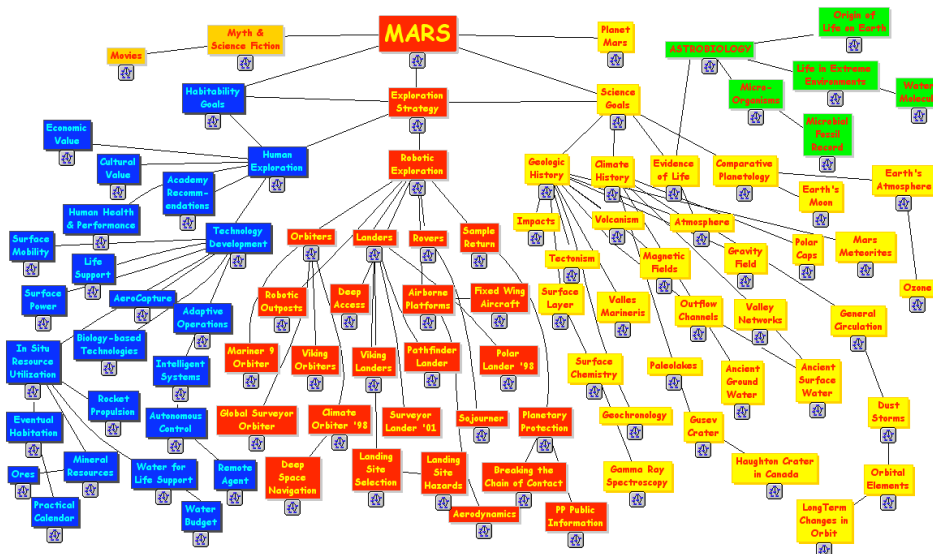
MARS

Myth & Science Fiction

Movies

Planet Mars

ASTROBIOLOGY

Origin of Life on Earth

Life in Extreme Environments

Water Molecul

Micro-Organisms

Microbial Fossil Record

Habitability Goals

Exploration Strategy

Science Goals

Economic Value

Cultural Value

Human Exploration

Academy Recommendations

Robotic Exploration

Geologic History

Climate History

Evidence of Life

Comparative Planetology

Earth's Atmosphere

Earth's Moon

Human Health & Performance

Technology Development

Surface Mobility

Life Support

Orbiters

Landers

Rovers

Sample Return

Impacts

Volcanism

Atmosphere

Polar Caps

Mars Meteorites

Tectonism

Magnetic Fields

Gravity Field

Surface Power

AeroCapture

Adaptive Operations

Robotic Outposts

Deep Access

Airborne Platforms

Fixed Wing Aircraft

Surface Layer

Valles Marineris

Outflow Channels

Valley Networks

General Circulation

Ozone

In Situ Resource Utilization

Biology-based Technologies

Intelligent Systems

Mariner 9 Orbiter

Viking Orbiters

Viking Landers

Pathfinder Lander

Polar Lander '98

Surface Chemistry

Paleolakes

Ancient Ground Water

Ancient Surface Water

Rocket Propulsion

Eventual Habitation

Autonomous Control

Global Surveyor Orbiter

Climate Orbiter '98

Surveyor Lander '01

Sojourner

Planetary Protection

Geochronology

Gusev Crater

Dust Storms

Ores

Mineral Resources

Water for Life Support

Remote Agent

Deep Space Navigation

Landing Site Selection

Landing Site Hazards

Breaking the Chain of Contact

Gamma Ray Spectroscopy

Haughton Crater in Canada

Orbital Elements

Practical Calendar

Water Budget

Aerodynamics

PP Public Information

LongTerm Changes in Orbit